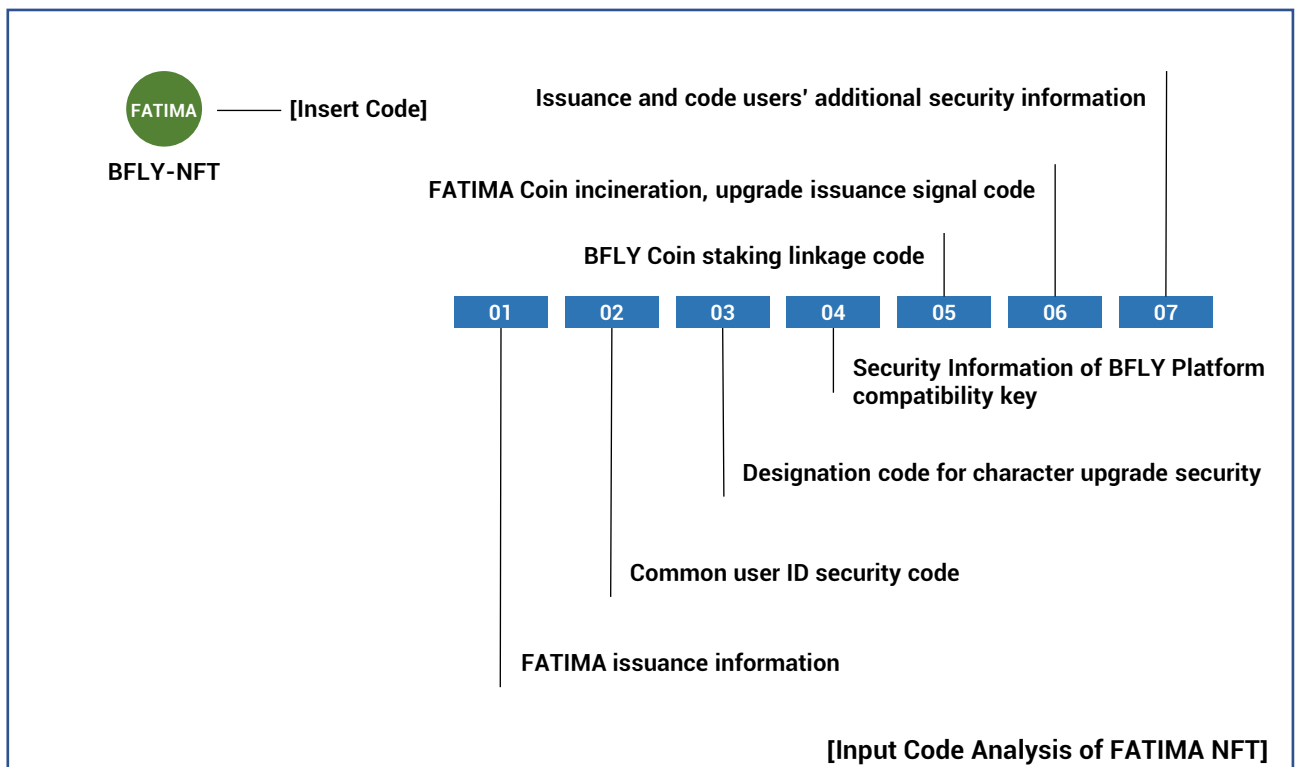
FATIMA

[Insert Code]

BFLY-NFT

Issuance and code users' additional security information

FATIMA Coin incineration, upgrade issuance signal code

BFLY Coin staking linkage code

01 02 03 04 05 06 07

Security Information of BFLY Platform compatibility key

Designation code for character upgrade security

Common user ID security code

FATIMA issuance information

[Input Code Analysis of FATIMA NFT]